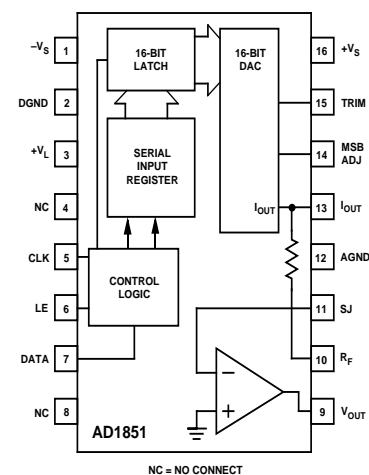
$-V_S$ 1
DGND 2
$+V_L$ 3
NC 4
CLK 5
LE 6
DATA 7
NC 8

16-BIT LATCH
SERIAL INPUT REGISTER
CONTROL LOGIC
16-BIT DAC
$I_{OUT}$
AD1851

16 $+V_S$
15 TRIM
14 MSB ADJ
13 $I_{OUT}$
12 AGND
11 SJ
10 $R_F$
9 $V_{OUT}$

NC = NO CONNECT